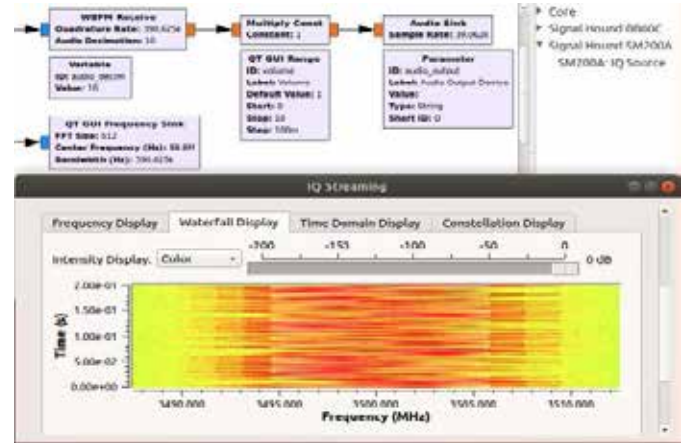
WBFM Receive
Quadrature Rate: 390.625k
Audio Decimation: 10

Multiply Const
Constant: 1

Audio Sink
Sample Rate: 39.062k

Variable
Id: audio_decim
Value: 10

QT GUI Range
ID: volume
Label: Volume
Default Value: 1
Start: 0
Stop: 10
Step: 100m

Parameter
ID: audio_output
Label: Audio Output Device
Value:
Type: String
Short ID: 0

QT GUI Frequency Sink
FFT Size: 512
Center Frequency (Hz): 88.8M
Bandwidth (Hz): 390.625k

▸ Core
▸ Signal Hound BB60C
▾ Signal Hound SM200A
SM200A: IQ Source

IQ Streaming

Frequency Display | Waterfall Display | Time Domain Display | Constellation Display

Intensity Display: Color

-200 -150 -100 -50 0

0 dB

2.00e-01
1.50e-01
1.00e-01
5.00e-02
0.00e+00

Time (s)

3490.000 3495.000 3500.000 3505.000 3510.000

Frequency (MHz)